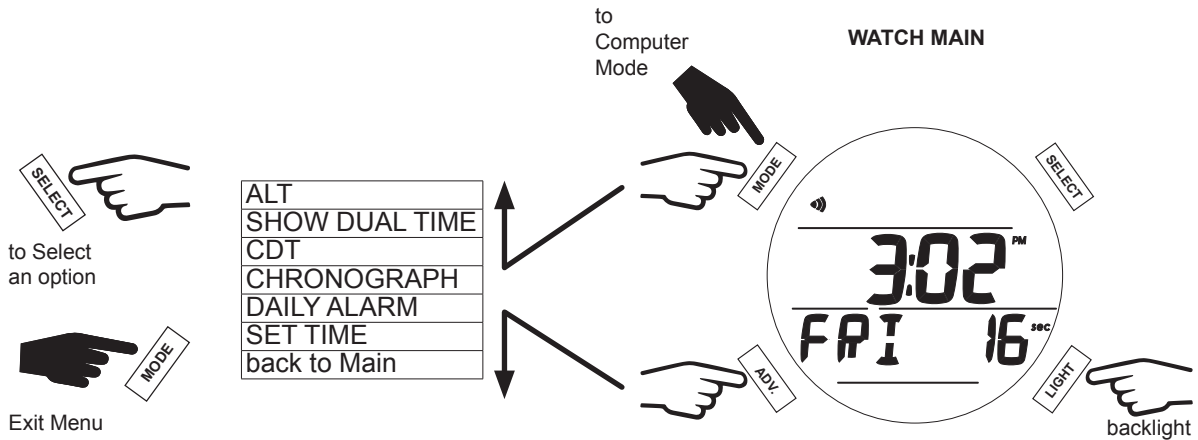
to Computer Mode

WATCH MAIN

SELECT

to Select an option

MODE

Exit Menu

| ALT |
|---|
| SHOW DUAL TIME |
| CDT |
| CHRONOGRAPH |
| DAILY ALARM |
| SET TIME |
| back to Main |

MODE

ADV.

SELECT

3:02 PM

FRI 16 sec

LIGHT

backlight